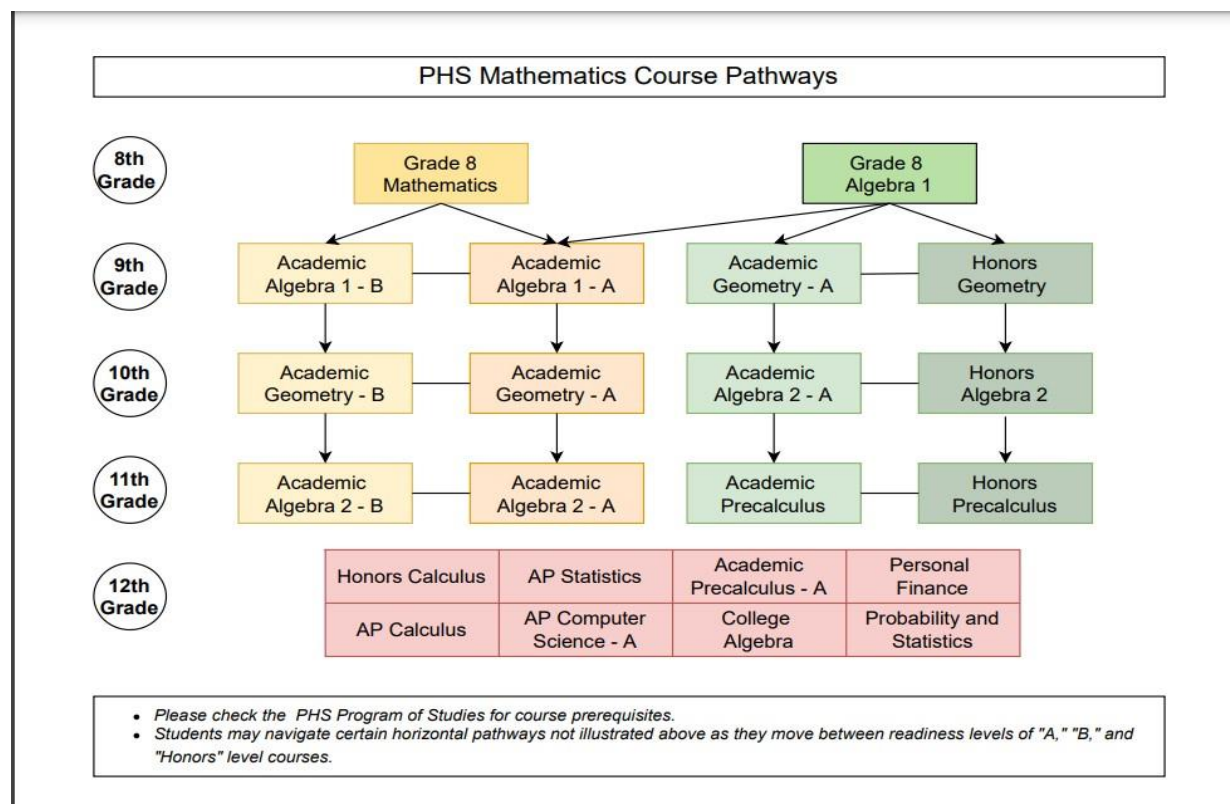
PHS Mathematics Course Pathways

8th Grade

Grade 8 Mathematics

Grade 8 Algebra 1

9th Grade

Academic Algebra 1 - B

Academic Algebra 1 - A

Academic Geometry - A

Honors Geometry

10th Grade

Academic Geometry - B

Academic Geometry - A

Academic Algebra 2 - A

Honors Algebra 2

11th Grade

Academic Algebra 2 - B

Academic Algebra 2 - A

Academic Precalculus

Honors Precalculus

12th Grade

| Honors Calculus | AP Statistics | Academic Precalculus - A | Personal Finance |
|---|---|---|---|
| AP Calculus | AP Computer Science - A | College Algebra | Probability and Statistics |

• Please check the PHS Program of Studies for course prerequisites.
• Students may navigate certain horizontal pathways not illustrated above as they move between readiness levels of "A," "B," and "Honors" level courses.